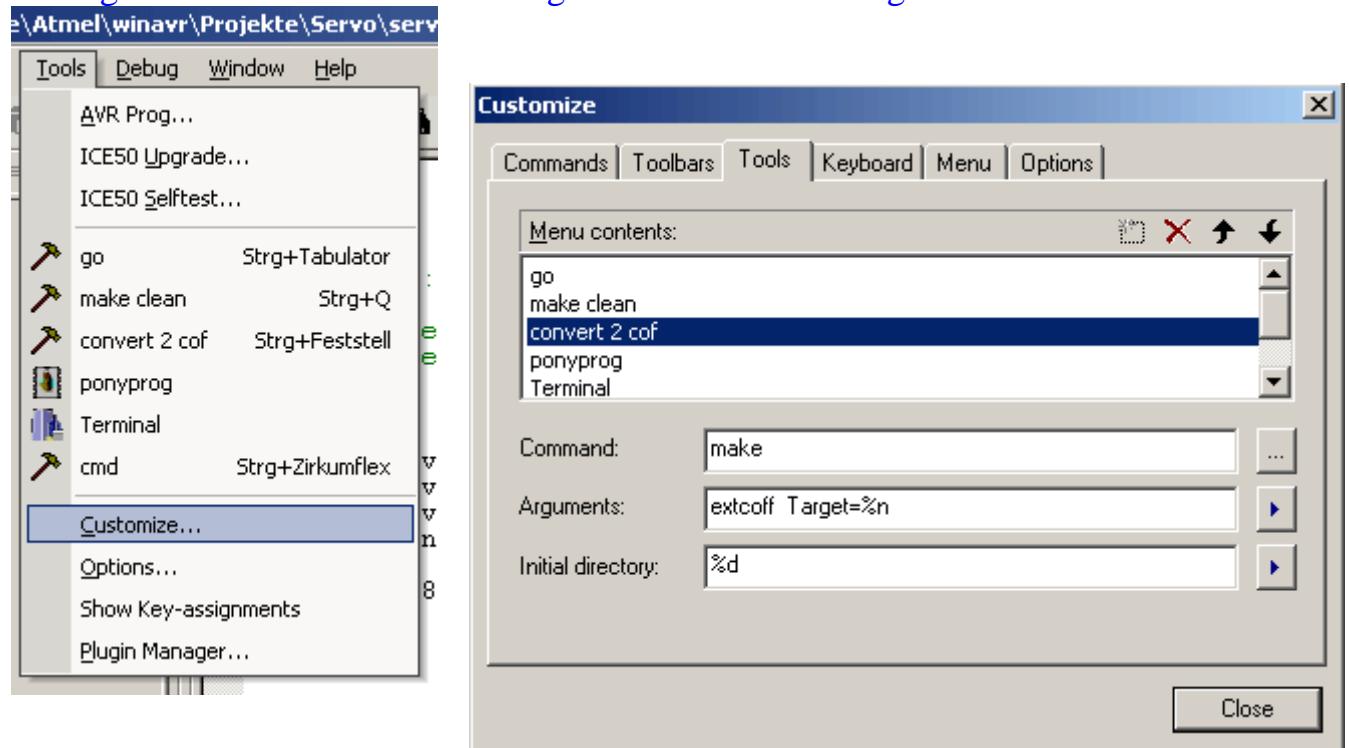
e\Atmel\winavr\Projekte\Servo\serv

Tools Debug Window Help

AVR Prog...
ICE50 Upgrade...
ICE50 Selftest...
go Strg+Tabulator
make clean Strg+Q
convert 2 cof Strg+Feststell
ponyprog
Terminal
cmd Strg+Zirkumflex
Customize...
Options...
Show Key-assignments
Plugin Manager...

Customize

Commands | Toolbars | Tools | Keyboard | Menu | Options

Menu contents:

go
make clean
convert 2 cof
ponyprog
Terminal

Command: make

Arguments: extcoff Target=%n

Initial directory: %d

Close